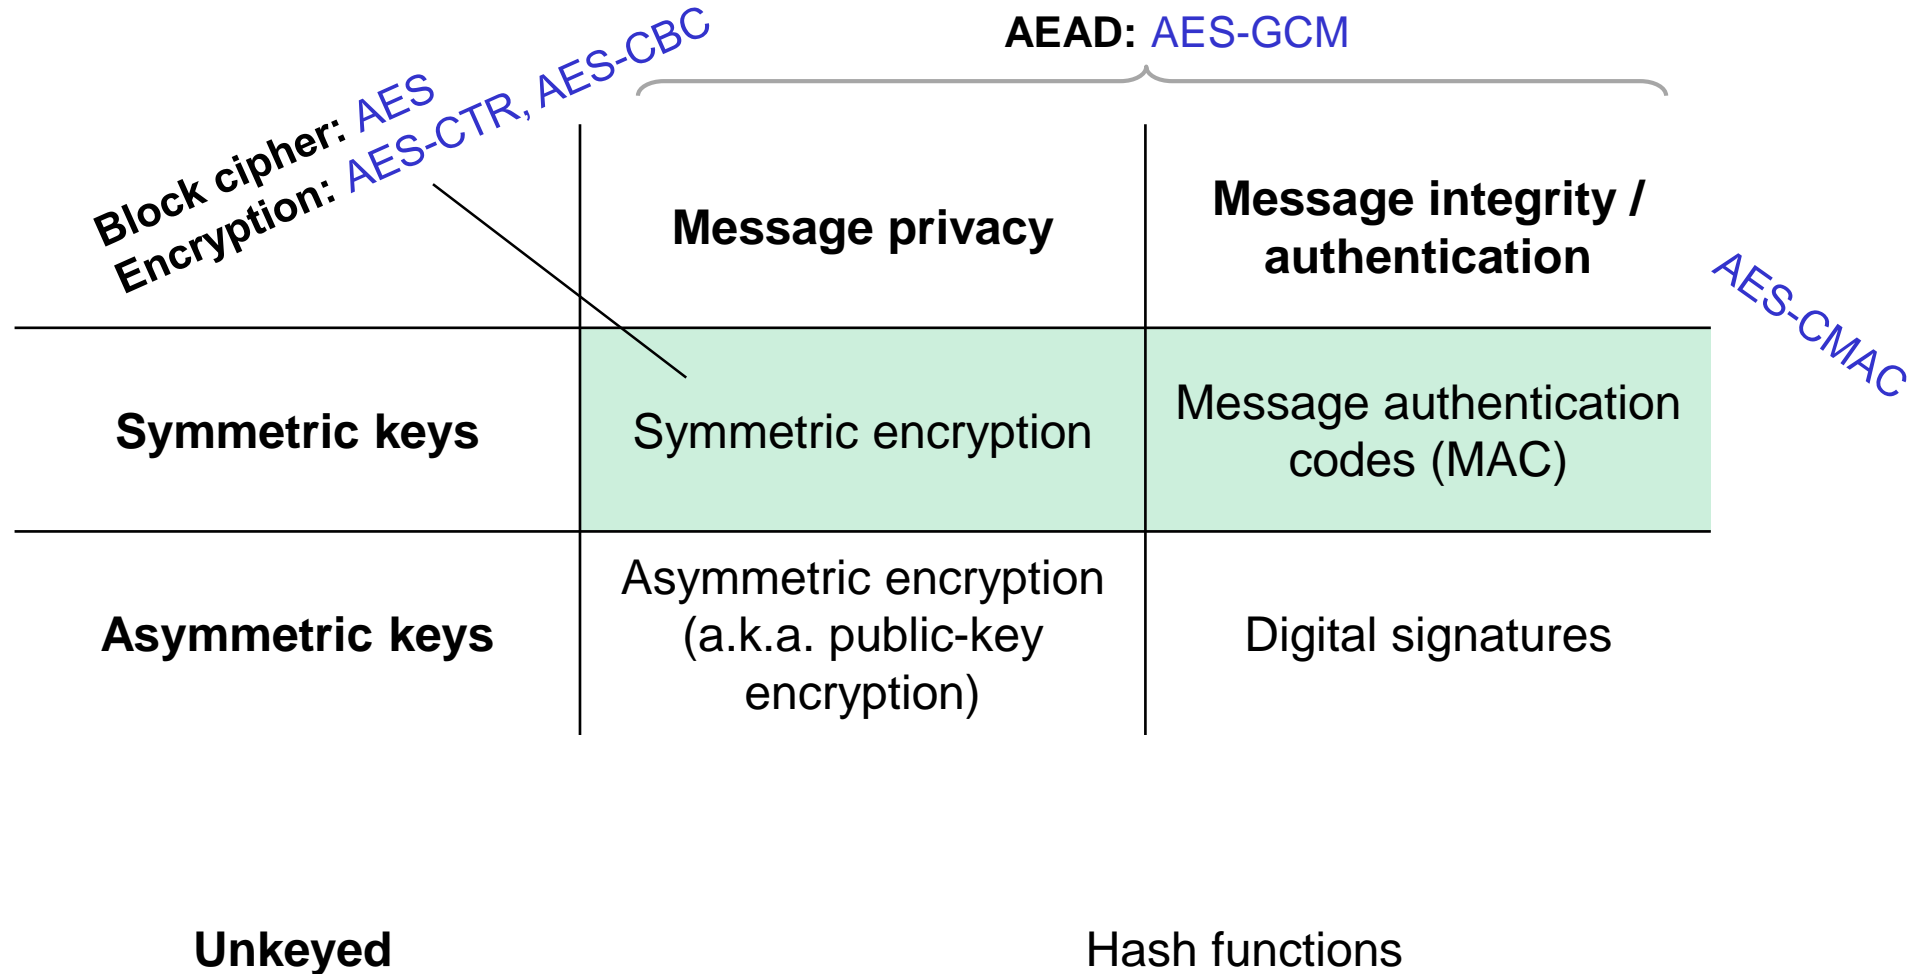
Block cipher: AES
Encryption: AES-CTR, AES-CBC

AEAD: AES-GCM

| | Message privacy | Message integrity / authentication |
|---|---|---|
| Symmetric keys | Symmetric encryption | Message authentication codes (MAC) |
| Asymmetric keys | Asymmetric encryption (a.k.a. public-key encryption) | Digital signatures |

AES-CMAC

Unkeyed

Hash functions